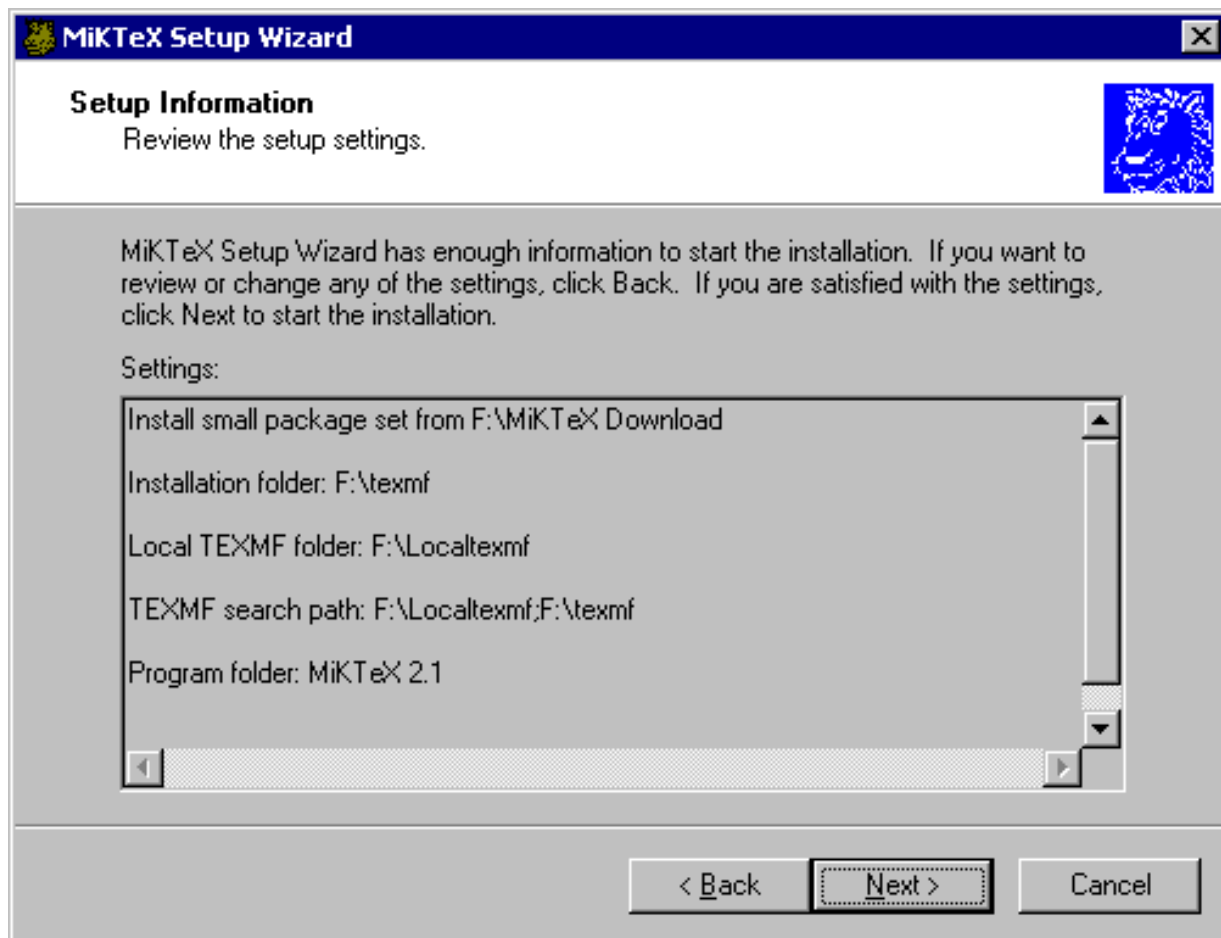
MiKTeX Setup Wizard

Setup Information
Review the setup settings.

MiKTeX Setup Wizard has enough information to start the installation. If you want to review or change any of the settings, click Back. If you are satisfied with the settings, click Next to start the installation.

Settings:

Install small package set from F:\MiKTeX Download

Installation folder: F:\texmf

Local TEXMF folder: F:\Localtexmf

TEXMF search path: F:\Localtexmf;F:\texmf

Program folder: MiKTeX 2.1

< Back
Next >
Cancel